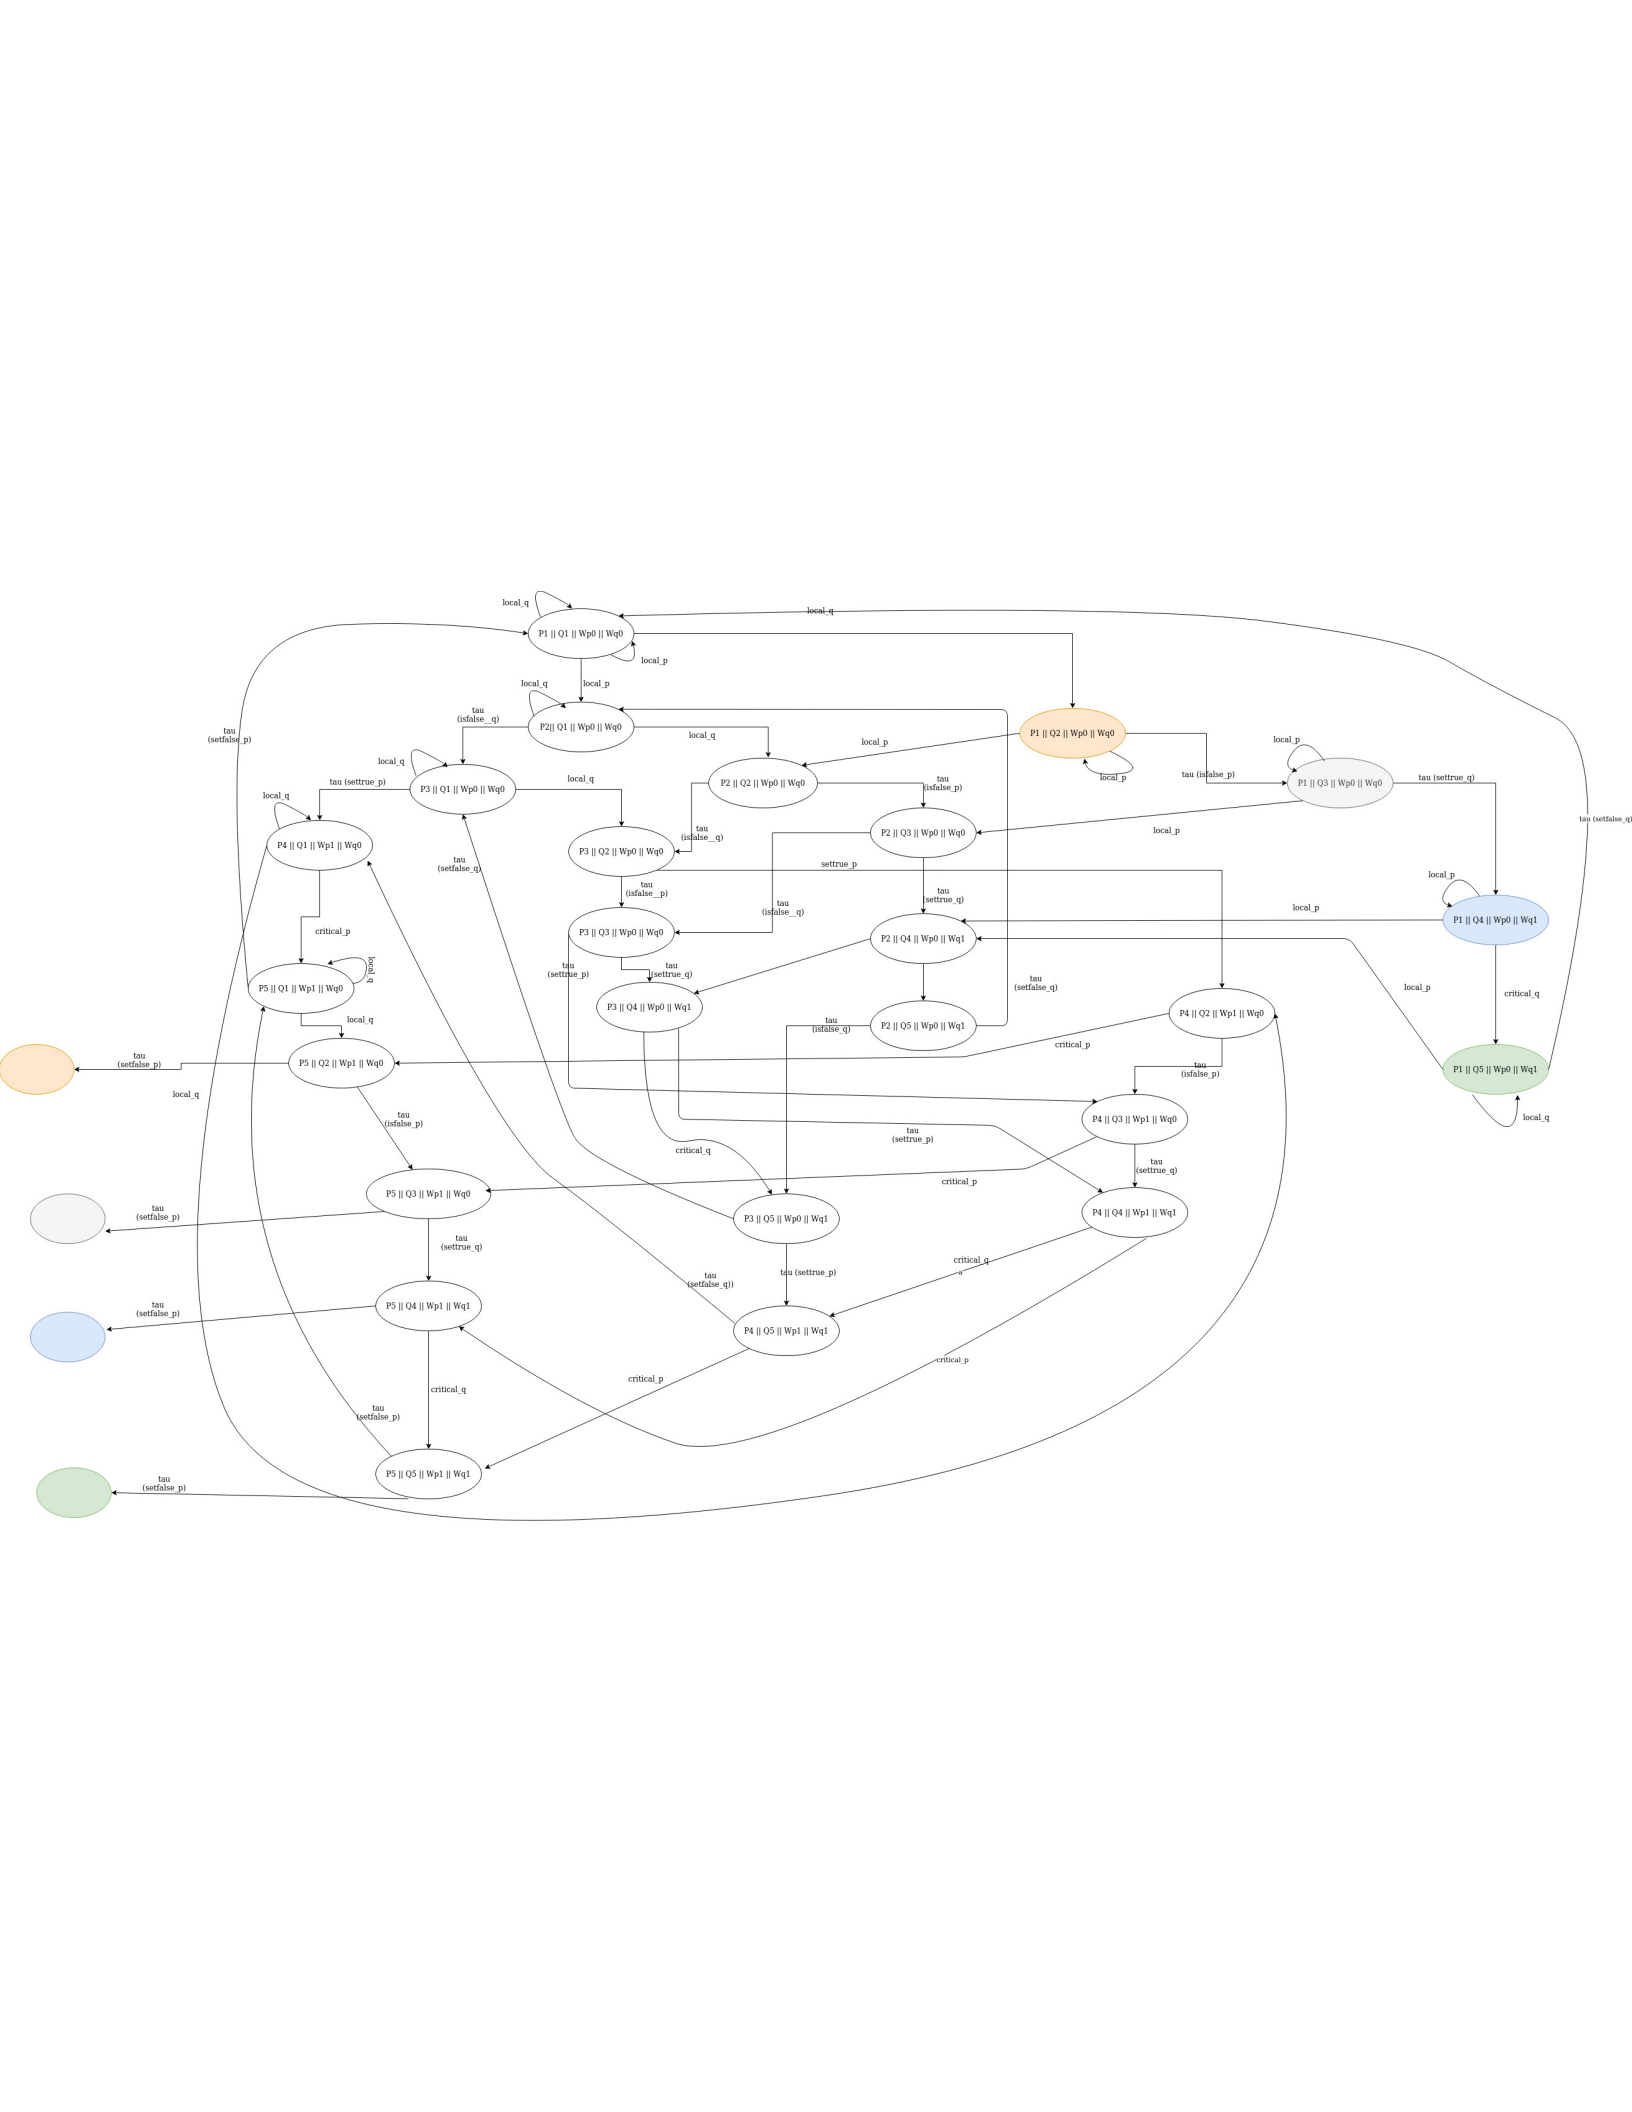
local_q
local_q
P1 || Q1 || Wp0 || Wq0
local_p
local_p
local_q
tau (isfalse_q)
P2|| Q1 || Wp0 || Wq0
local_q
P1 || Q2 || Wp0 || Wq0
local_p
local_p
tau (setfalse_p)
local_q
local_p
P1 || Q3 || Wp0 || Wq0
tau (settrue_q)
tau (isfalse_p)
P3 || Q1 || Wp0 || Wq0
tau (settrue_p)
local_q
P2 || Q2 || Wp0 || Wq0
tau (isfalse_p)
tau (setfalse_q)
local_q
P4 || Q1 || Wp1 || Wq0
P3 || Q2 || Wp0 || Wq0
tau (isfalse_q)
P2 || Q3 || Wp0 || Wq0
local_p
tau (setfalse_q)
settrue_p
tau (isfalse_p)
tau (settrue_q)
local_p
critical_p
tau (isfalse_q)
P3 || Q3 || Wp0 || Wq0
P2 || Q4 || Wp0 || Wq1
local_p
P1 || Q4 || Wp0 || Wq1
local_p
P5 || Q1 || Wp1 || Wq0
tau (settrue_p)
tau (settrue_q)
P3 || Q4 || Wp0 || Wq1
tau (setfalse_q)
local_p
critical_q
local_q
tau (isfalse_q)
P2 || Q5 || Wp0 || Wq1
P4 || Q2 || Wp1 || Wq0
tau (setfalse_p)
P5 || Q2 || Wp1 || Wq0
critical_p
P1 || Q5 || Wp0 || Wq1
local_q
tau (isfalse_p)
tau (isfalse_p)
P4 || Q3 || Wp1 || Wq0
local_q
tau (settrue_p)
critical_q
tau (settrue_q)
critical_p
P5 || Q3 || Wp1 || Wq0
tau (setfalse_p)
P3 || Q5 || Wp0 || Wq1
P4 || Q4 || Wp1 || Wq1
tau (settrue_q)
tau (settrue_p)
critical_q
tau (setfalse_q))
tau (setfalse_p)
P5 || Q4 || Wp1 || Wq1
P4 || Q5 || Wp1 || Wq1
critical_p
critical_q
critical_p
tau (setfalse_p)
P5 || Q5 || Wp1 || Wq1
tau (setfalse_p)